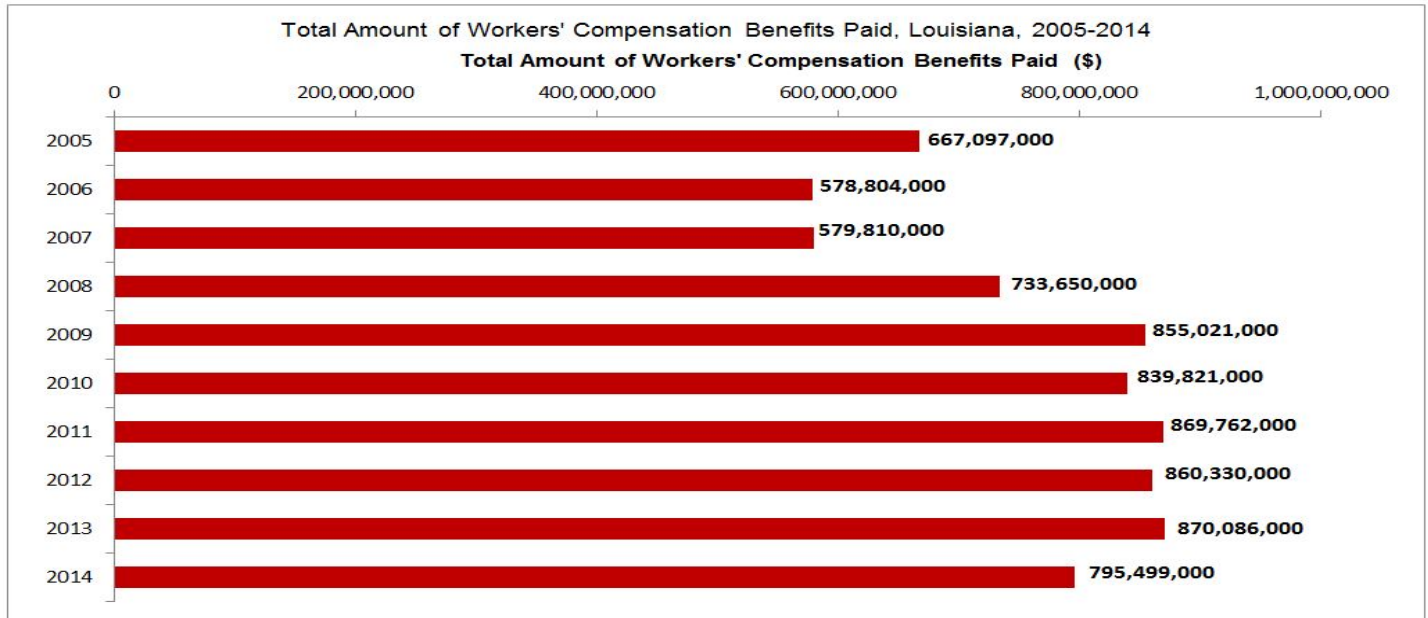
Total Amount of Workers' Compensation Benefits Paid, Louisiana, 2005-2014

Total Amount of Workers' Compensation Benefits Paid ($)

0
200,000,000
400,000,000
600,000,000
800,000,000
1,000,000,000

2005 667,097,000
2006 578,804,000
2007 579,810,000
2008 733,650,000
2009 855,021,000
2010 839,821,000
2011 869,762,000
2012 860,330,000
2013 870,086,000
2014 795,499,000